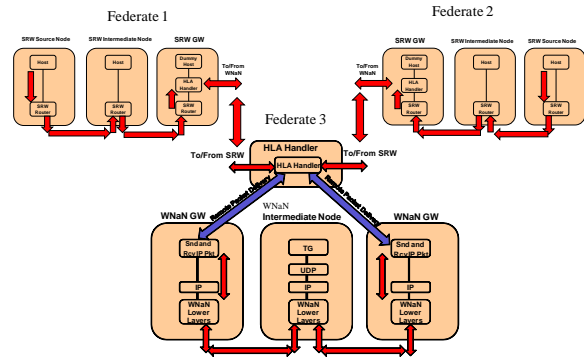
Federate 1

Federate 2

SRW Source Node

SRW Intermediate Node

SRW GW

Host

Host

Dummy Host

HLA Handler

SRW Router

SRW Router

SRW Router

To/From WNaN

SRW GW

SRW Intermediate Node

SRW Source Node

To/From WNaN

Dummy Host

HLA Handler

SRW Router

Host

SRW Router

Host

SRW Router

Federate 3

HLA Handler

HLA Handler

To/From SRW

To/From SRW

Remote Packet Delivery

Remote Packet Delivery

WNaN GW

WNaN Intermediate Node

WNaN GW

Snd and Rcv IP Pkt

IP

WNaN Lower Layers

TG

UDP

IP

WNaN Lower Layers

Snd and Rcv IP Pkt

IP

WNaN Lower Layers